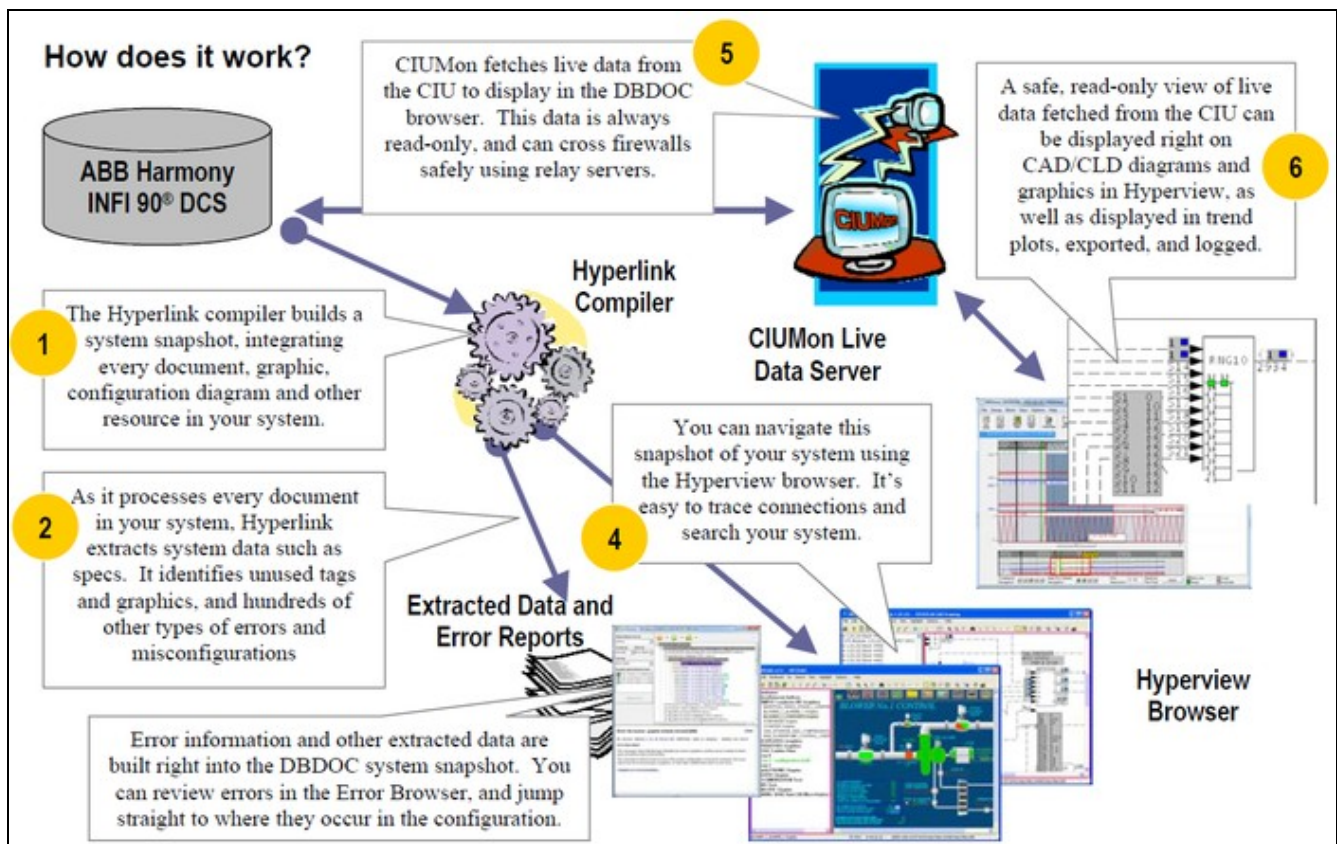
How does it work?

CIUMon fetches live data from the CIU to display in the DBDOC browser. This data is always read-only, and can cross firewalls safely using relay servers.

5

A safe, read-only view of live data fetched from the CIU can be displayed right on CAD/CLD diagrams and graphics in Hyperview, as well as displayed in trend plots, exported, and logged.

6

ABB Harmony INFI 90® DCS

CIUMon

Hyperlink Compiler

CIUMon Live Data Server

1

The Hyperlink compiler builds a system snapshot, integrating every document, graphic, configuration diagram and other resource in your system.

RNG10

2934

You can navigate this snapshot of your system using the Hyperview browser. It's easy to trace connections and search your system.

4

2

As it processes every document in your system, Hyperlink extracts system data such as specs. It identifies unused tags and graphics, and hundreds of other types of errors and misconfigurations

Extracted Data and Error Reports

Hyperview Browser

BLOWER No.1 CONTROL

Error information and other extracted data are built right into the DBDOC system snapshot. You can review errors in the Error Browser, and jump straight to where they occur in the configuration.